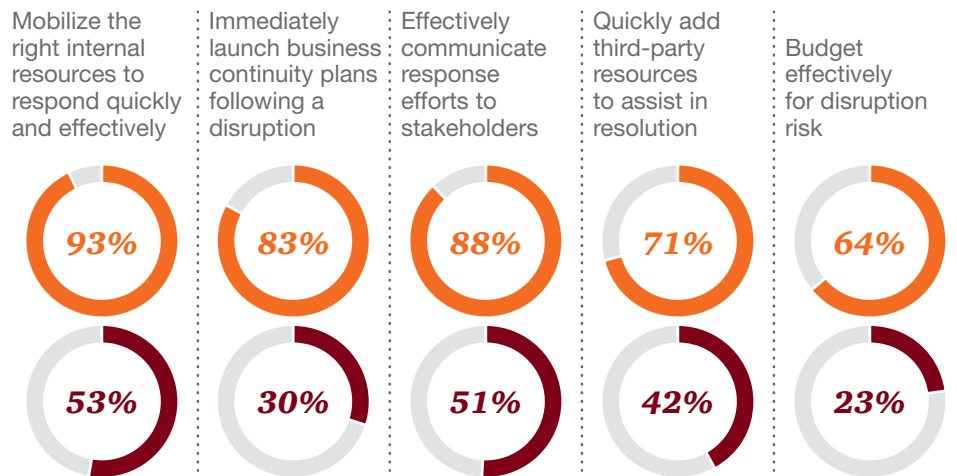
Mobilize the right internal resources to respond quickly and effectively

93%

53%

Immediately launch business continuity plans following a disruption

83%

30%

Effectively communicate response efforts to stakeholders

88%

51%

Quickly add third-party resources to assist in resolution

71%

42%

Budget effectively for disruption risk

64%

23%